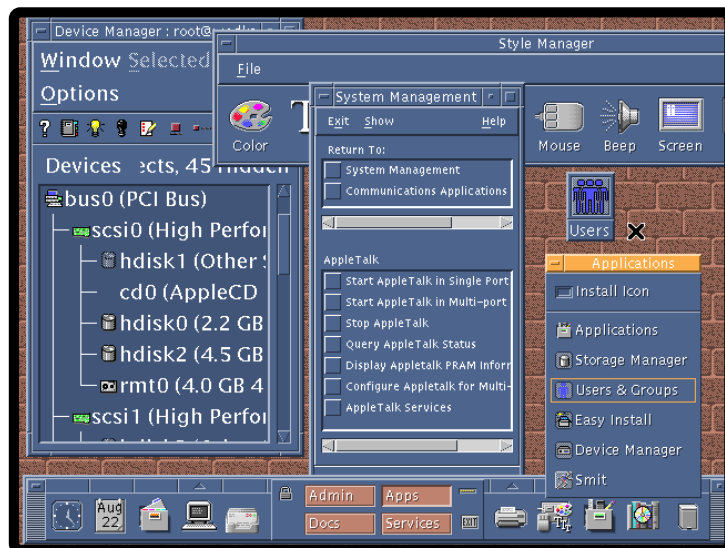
Device Manager : root@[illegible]

Window Selected

Options

Devices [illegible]ects, 45 hidden

bus0 (PCI Bus)

scsi0 (High Perfor

hdisk1 (Other S

cd0 (AppleCD

hdisk0 (2.2 GB

hdisk2 (4.5 GB

rmt0 (4.0 GB 4

scsi1 (High Perfor

Style Manager

File

Color

Mouse

Beep

Screen

System Management

Exit Show Help

Return To:

System Management

Communications Applications

AppleTalk

Start AppleTalk in Single Port

Start AppleTalk in Multi-port

Stop AppleTalk

Query AppleTalk Status

Display Appletalk PRAM Inforr

Configure Appletalk for Multi-

AppleTalk Services

Users

Applications

Install Icon

Applications

Storage Manager

Users & Groups

Easy Install

Device Manager

Smit

Aug 22

Admin

Apps

Docs

Services

EXIT